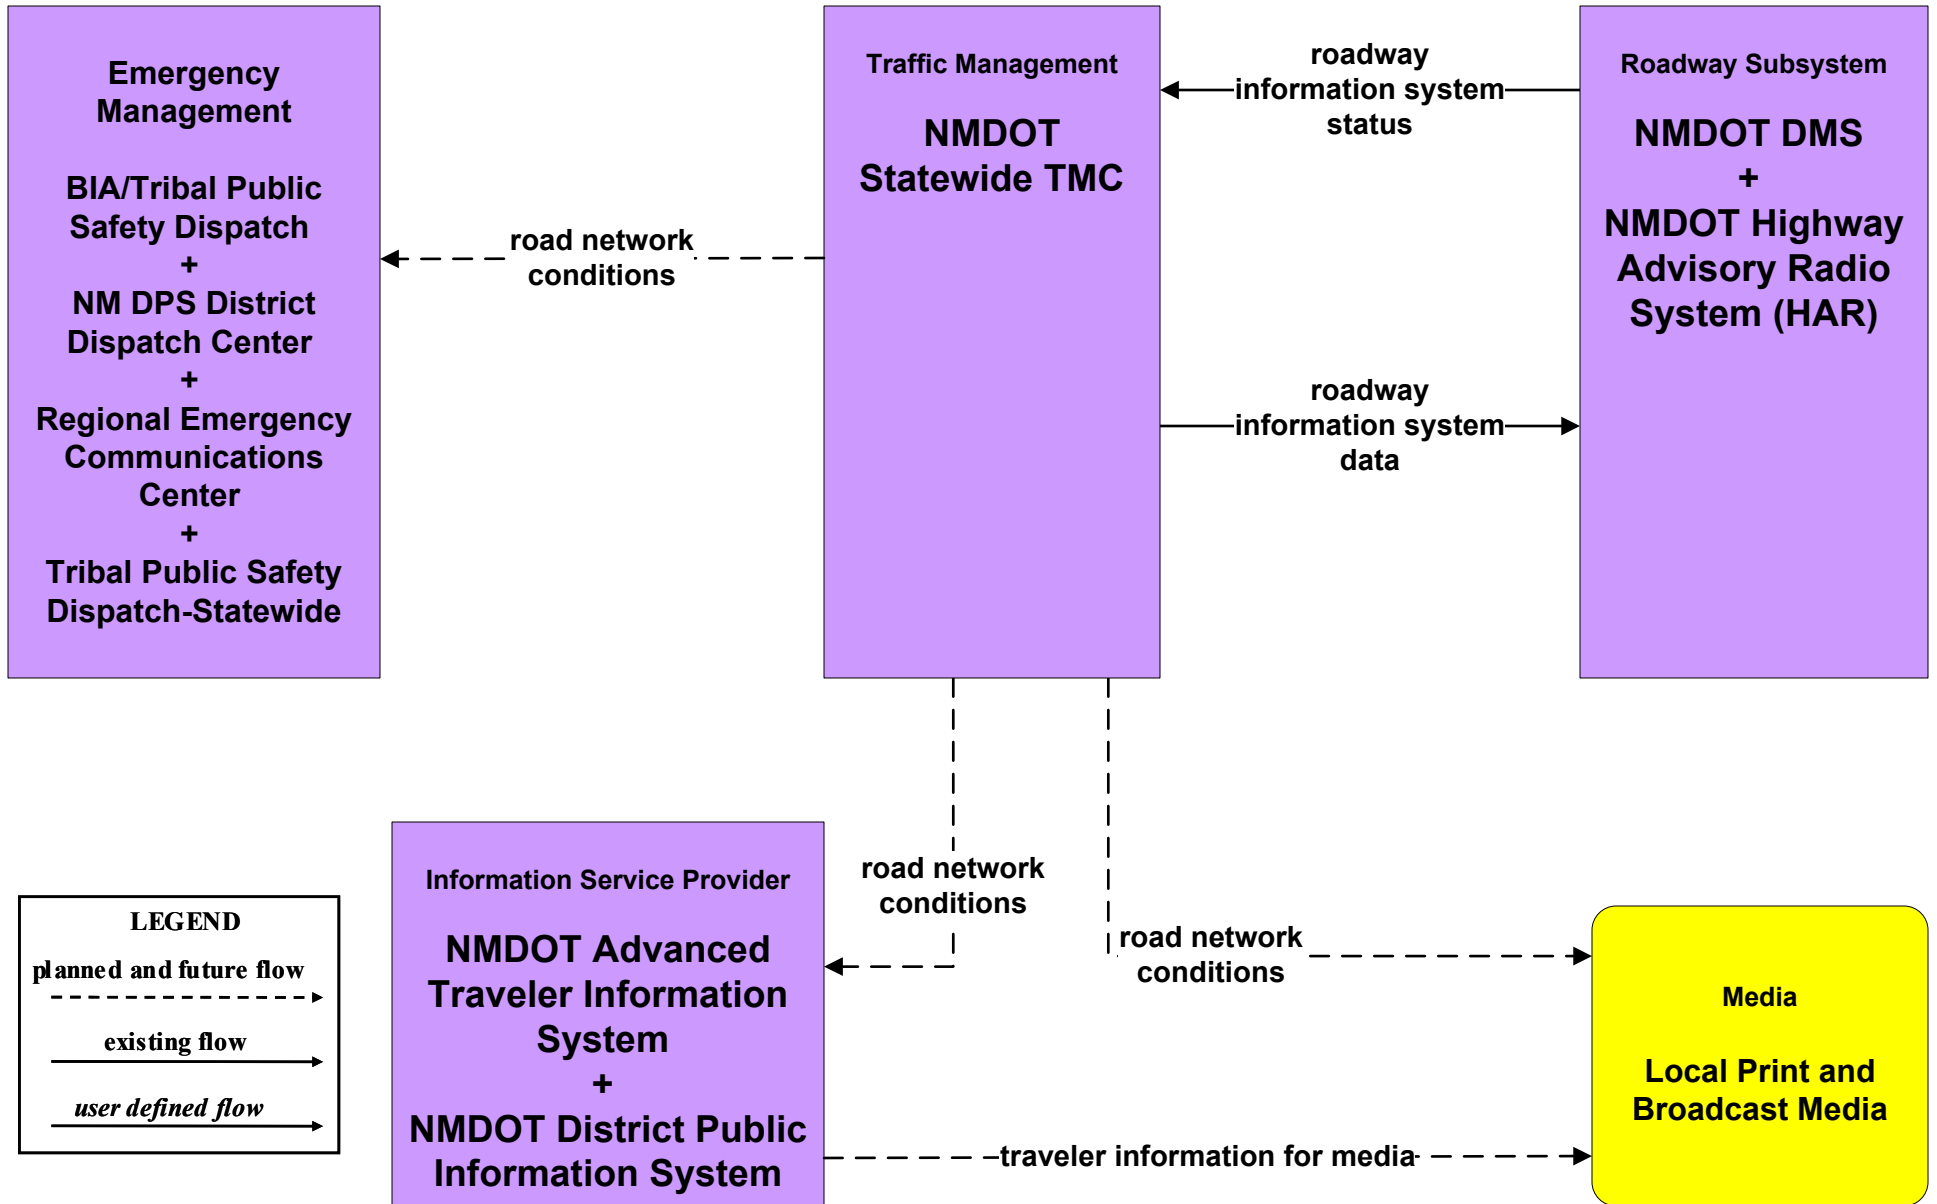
Emergency Management

BIA/Tribal Public Safety Dispatch
+
NM DPS District Dispatch Center
+
Regional Emergency Communications Center
+
Tribal Public Safety Dispatch-Statewide

road network conditions

Traffic Management

NMDOT Statewide TMC

roadway information system status

Roadway Subsystem

NMDOT DMS
+
NMDOT Highway Advisory Radio System (HAR)

roadway information system data

road network conditions

road network conditions

LEGEND
planned and future flow
existing flow
user defined flow

Information Service Provider

NMDOT Advanced Traveler Information System
+
NMDOT District Public Information System

Media

Local Print and Broadcast Media

traveler information for media